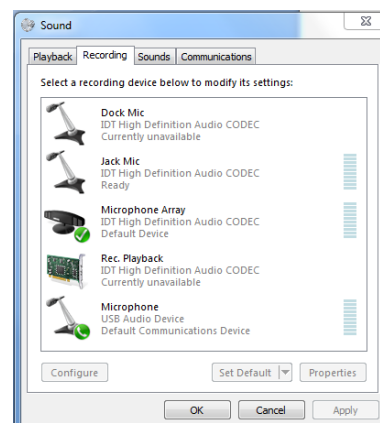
Sound

Playback Recording Sounds Communications

Select a recording device below to modify its settings:

Dock Mic
IDT High Definition Audio CODEC
Currently unavailable

Jack Mic
IDT High Definition Audio CODEC
Ready

Microphone Array
IDT High Definition Audio CODEC
Default Device

Rec. Playback
IDT High Definition Audio CODEC
Currently unavailable

Microphone
USB Audio Device
Default Communications Device

Configure

Set Default

Properties

OK

Cancel

Apply